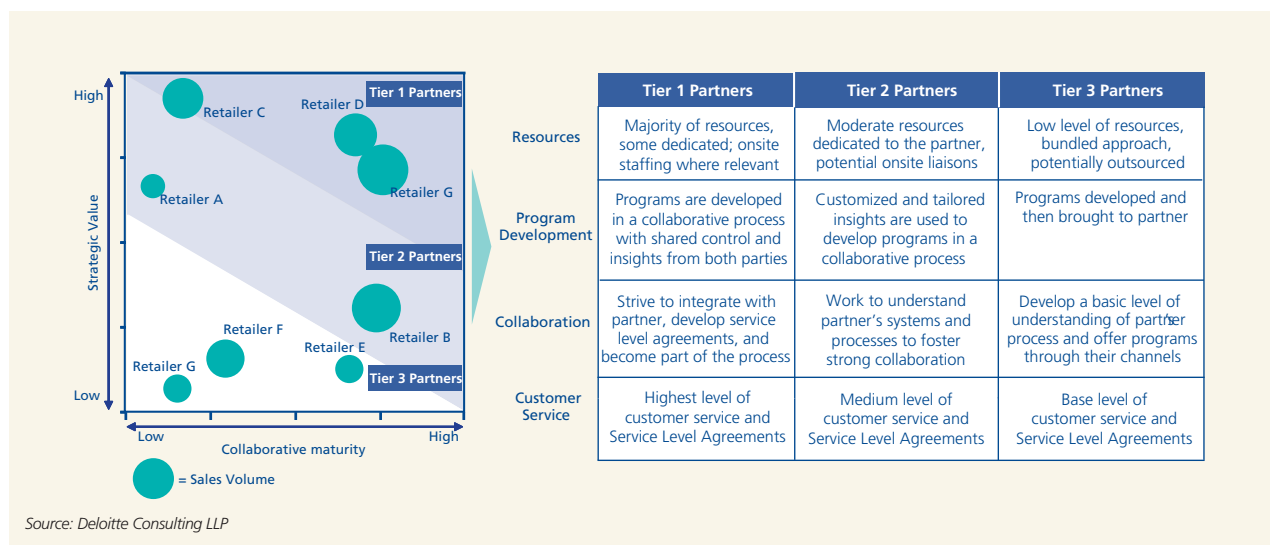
High

Strategic Value

Low

Tier 1 Partners

Retailer C

Retailer D

Retailer A

Retailer G

Tier 2 Partners

Retailer F

Retailer B

Retailer E

Retailer G

Tier 3 Partners

Low

Collaborative maturity

High

= Sales Volume

| | Tier 1 Partners | Tier 2 Partners | Tier 3 Partners |
|---|---|---|---|
| Resources | Majority of resources, some dedicated; onsite staffing where relevant | Moderate resources dedicated to the partner, potential onsite liaisons | Low level of resources, bundled approach, potentially outsourced |
| Program Development | Programs are developed in a collaborative process with shared control and insights from both parties | Customized and tailored insights are used to develop programs in a collaborative process | Programs developed and then brought to partner |
| Collaboration | Strive to integrate with partner, develop service level agreements, and become part of the process | Work to understand partner's systems and processes to foster strong collaboration | Develop a basic level of understanding of partner process and offer programs through their channels |
| Customer Service | Highest level of customer service and Service Level Agreements | Medium level of customer service and Service Level Agreements | Base level of customer service and Service Level Agreements |

Source: Deloitte Consulting LLP